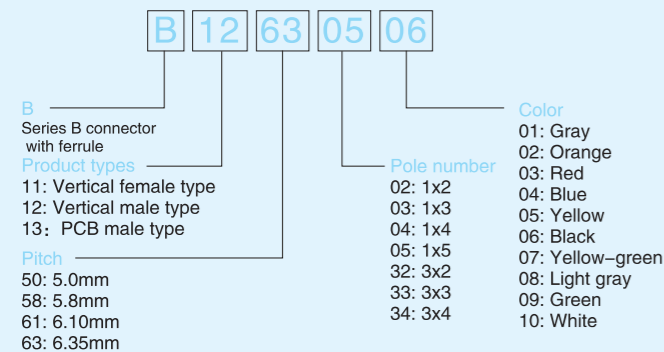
B 12 63 05 06

B
Series B connector
with ferrule

Product types
11: Vertical female type
12: Vertical male type
13：PCB male type

Pitch
50: 5.0mm
58: 5.8mm
61: 6.10mm
63: 6.35mm

Pole number
02: 1x2
03: 1x3
04: 1x4
05: 1x5
32: 3x2
33: 3x3
34: 3x4

Color
01: Gray
02: Orange
03: Red
04: Blue
05: Yellow
06: Black
07: Yellow−green
08: Light gray
09: Green
10: White